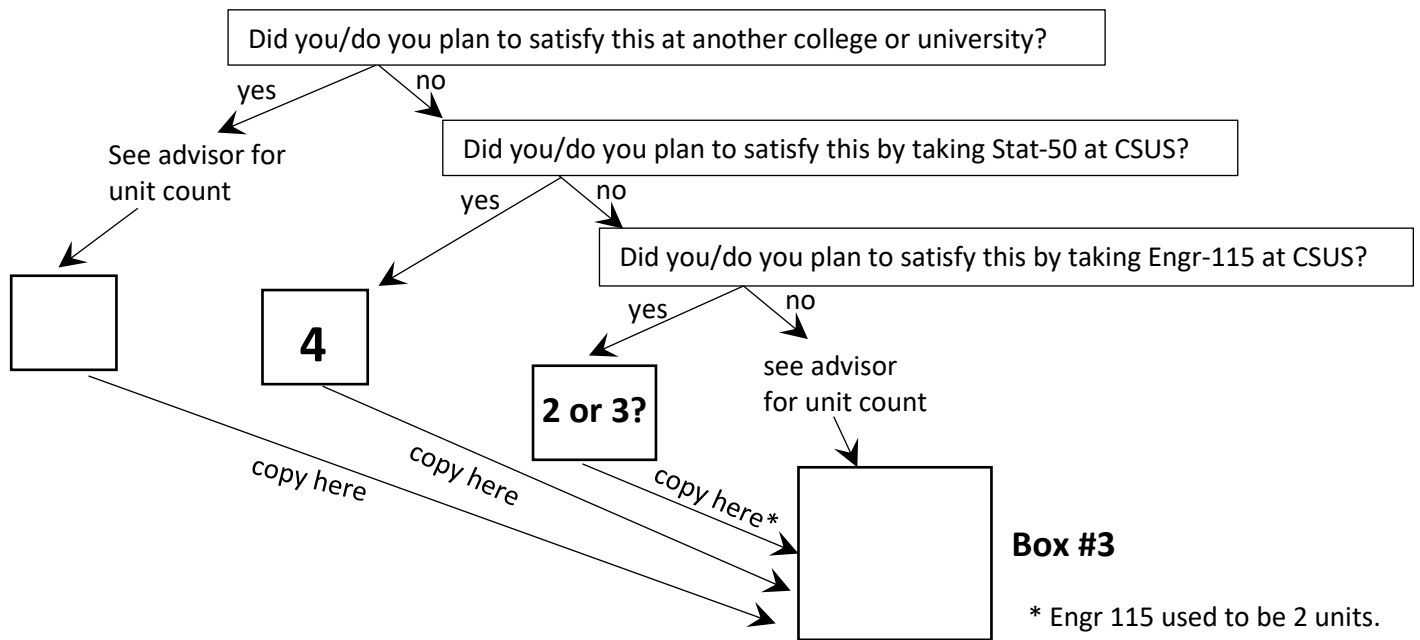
Did you/do you plan to satisfy this at another college or university?

yes

no

See advisor for unit count

Did you/do you plan to satisfy this by taking Stat-50 at CSUS?

yes

no

Did you/do you plan to satisfy this by taking Engr-115 at CSUS?

4

yes

no

2 or 3?

see advisor for unit count

copy here

copy here

copy here*

Box #3

* Engr 115 used to be 2 units.